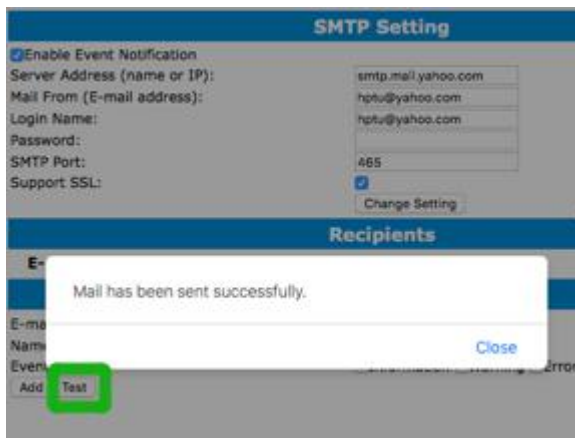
SMTP Setting

Enable Event Notification

Server Address (name or IP): smtp.mail.yahoo.com

Mail From (E-mail address): hptu@yahoo.com

Login Name: hptu@yahoo.com

Password:

SMTP Port: 465

Support SSL:

Change Setting

Recipients

E-

E-ma

Nam

Even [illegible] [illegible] Error

Add Test

Mail has been sent successfully.

Close